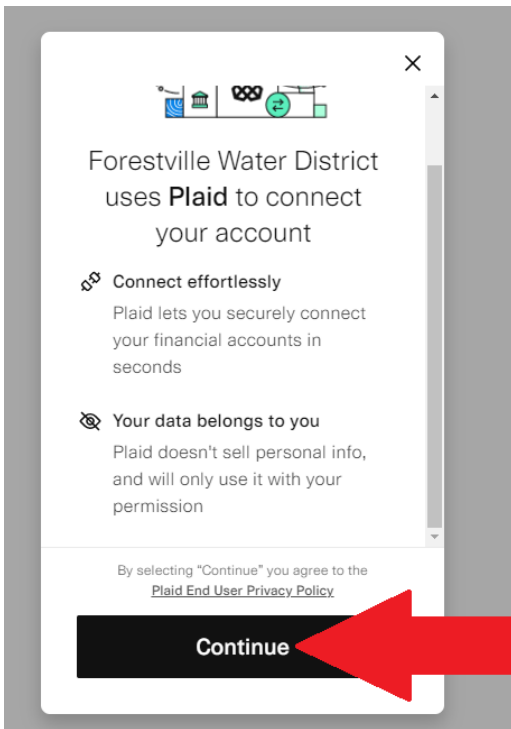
Forestville Water District uses **Plaid** to connect your account

Connect effortlessly

Plaid lets you securely connect your financial accounts in seconds

Your data belongs to you

Plaid doesn't sell personal info, and will only use it with your permission

By selecting "Continue" you agree to the Plaid End User Privacy Policy

Continue